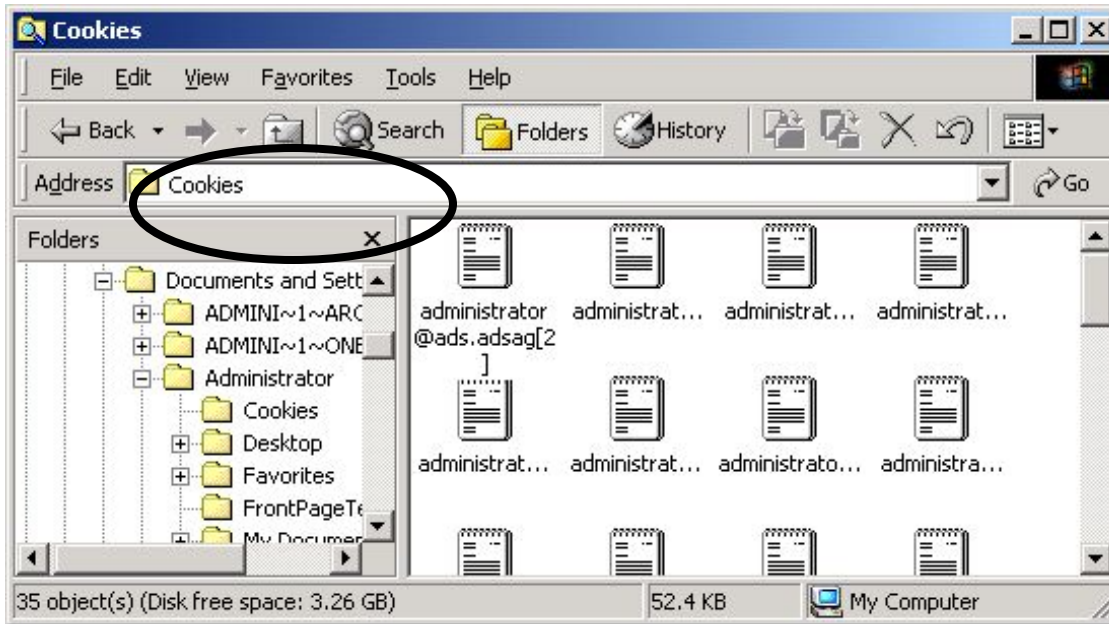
Cookies

File Edit View Favorites Tools Help

Back Search Folders History

Address Cookies Go

Folders ×

Documents and Sett
ADMINI~1~ARC
ADMINI~1~ONE
Administrator
Cookies
Desktop
Favorites
FrontPageTe
My Documer

administrator@ads.adsag[2]
administrat...
administrat...
administrat...
administrat...
administrat...
administrato...
administra...

35 object(s) (Disk free space: 3.26 GB)
52.4 KB
My Computer